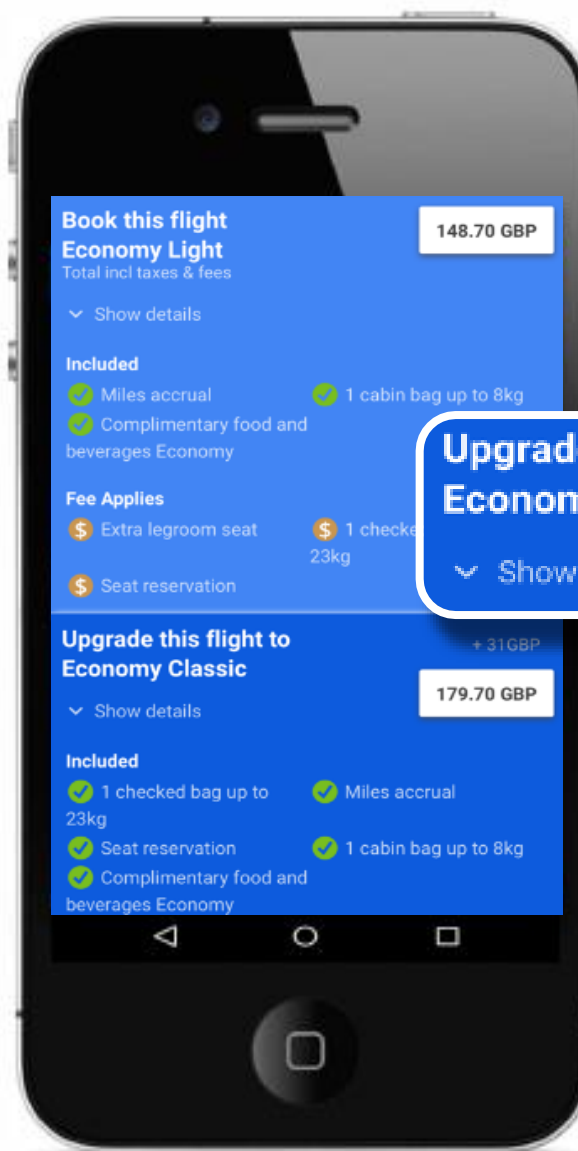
Book this flight Economy Light
Total incl taxes & fees

148.70 GBP

Show details

Included
Miles accrual
1 cabin bag up to 8kg
Complimentary food and beverages Economy

Fee Applies
Extra legroom seat
1 checke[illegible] 23kg
Seat reservation

Upgrad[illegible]
Econom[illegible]
Show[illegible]

Upgrade this flight to Economy Classic

+ 31GBP
179.70 GBP

Show details

Included
1 checked bag up to 23kg
Miles accrual
Seat reservation
1 cabin bag up to 8kg
Complimentary food and beverages Economy